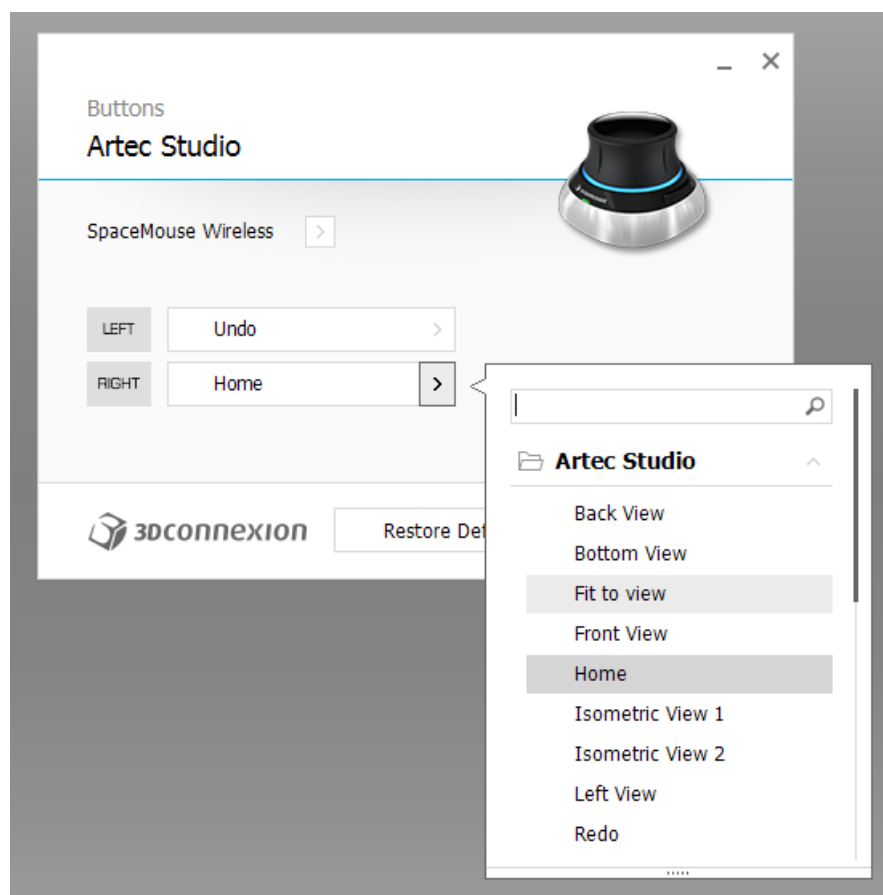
Buttons
Artec Studio

SpaceMouse Wireless >

LEFT Undo >
RIGHT Home >

3DCONNEXION Restore Def

Artec Studio
Back View
Bottom View
Fit to view
Front View
Home
Isometric View 1
Isometric View 2
Left View
Redo